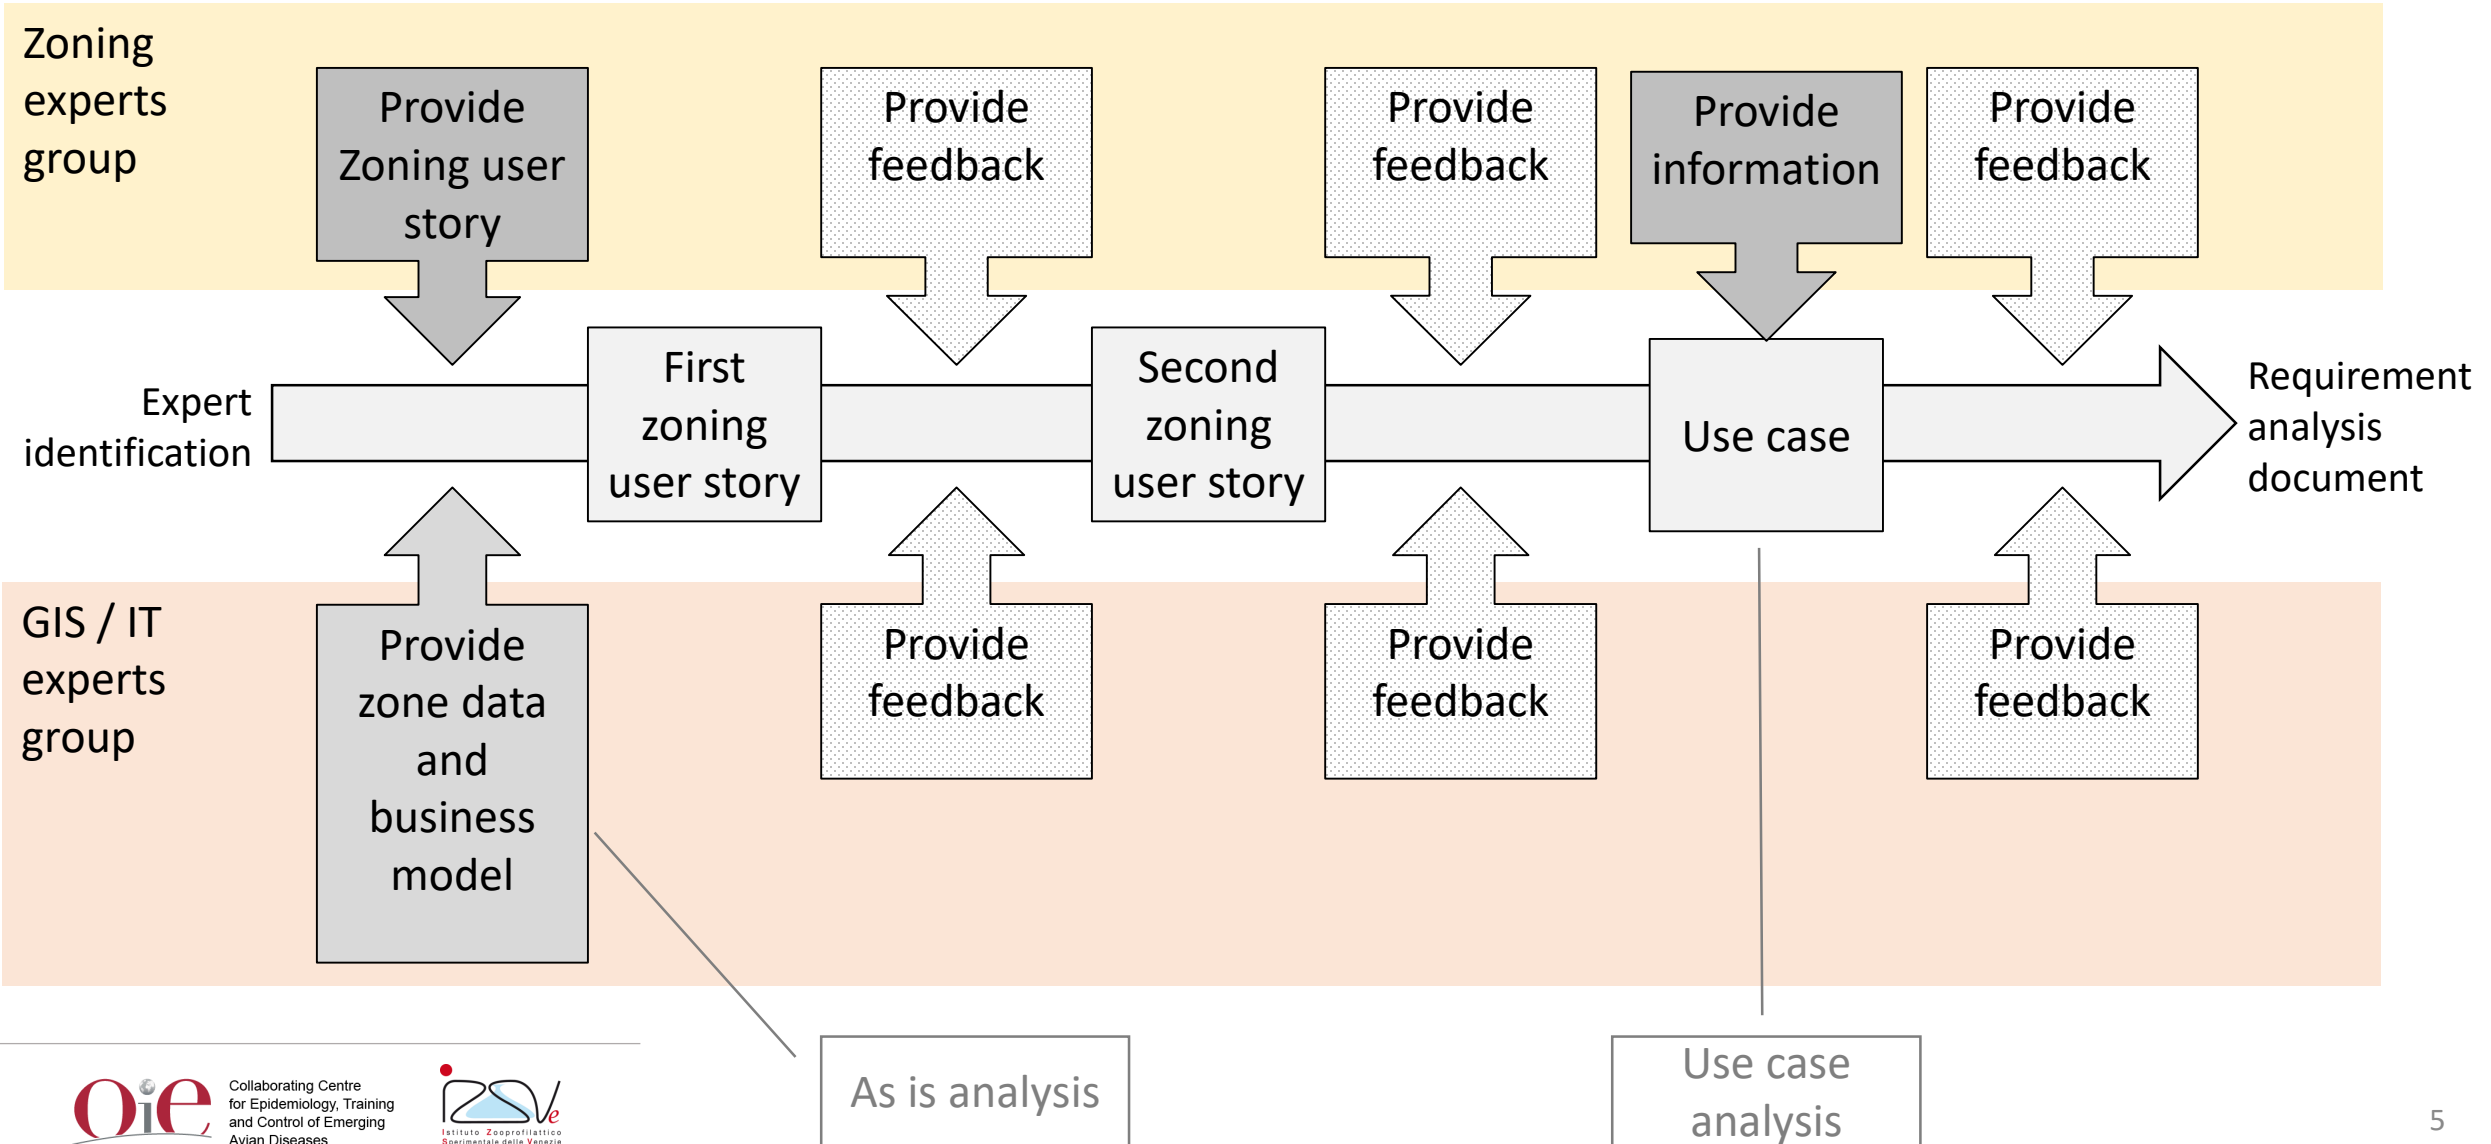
Zoning experts group

Provide Zoning user story

Provide feedback

Provide feedback

Provide information

Provide feedback

Expert identification

First zoning user story

Second zoning user story

Use case

Requirement analysis document

GIS / IT experts group

Provide zone data and business model

Provide feedback

Provide feedback

Provide feedback

As is analysis

Use case analysis

OiE

Collaborating Centre for Epidemiology, Training and Control of Emerging Avian Diseases

IZSVe
Istituto Zooprofilattico Sperimentale delle Venezie

5